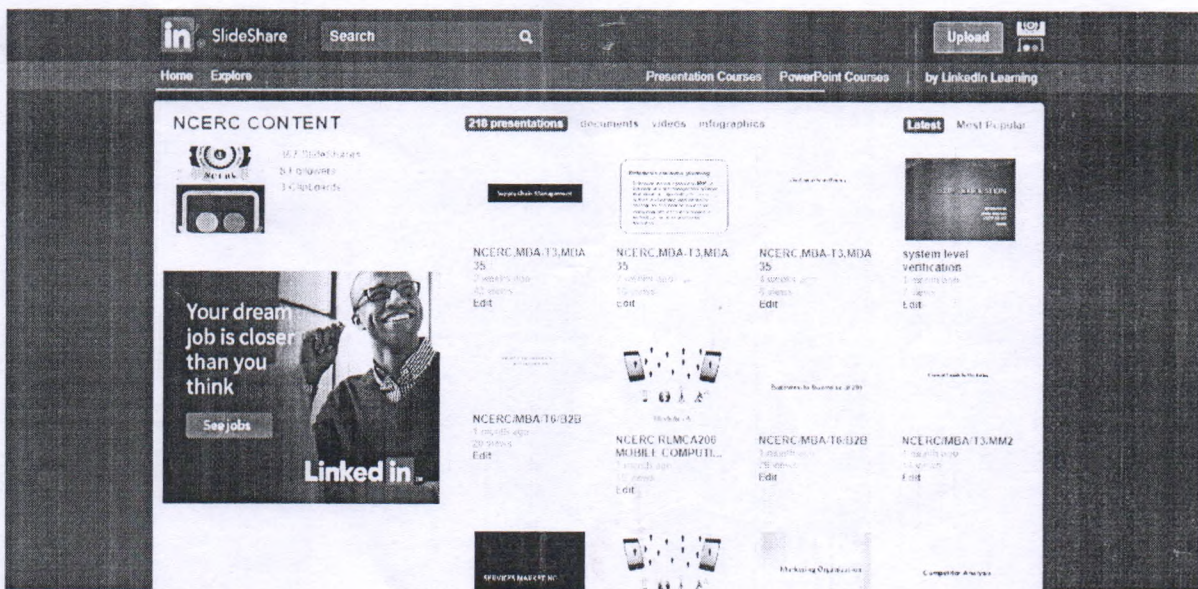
in SlideShare Search Upload

Home Explore Presentation Courses PowerPoint Courses by LinkedIn Learning

NCERC CONTENT

167 SlideShares
5 Followers
3 Clipboards

218 presentations documents videos infographics Latest Most Popular

Supply Chain Management

NCERC,MBA-T3,MBA 35
2 weeks ago
42 views
Edit

NCERC,MBA-T3,MBA 35
2 weeks ago
56 views
Edit

NCERC,MBA-T3,MBA 35
3 weeks ago
6 views
Edit

system level verification
1 month ago
7 views
Edit

Your dream job is closer than you think

See jobs

Linked in

NCERC/MBA/T6/B2B
1 month ago
20 views
Edit

NCERC RLMCA208 MOBILE COMPUTI...
1 month ago
15 views
Edit

Business to Business (B2B)

NCERC/MBA/T6/B2B
1 month ago
28 views
Edit

NCERC/MBA/T3/MM2
1 month ago
14 views
Edit

SERVICES MARKETING

Marketing Organization

Competitor Analysis